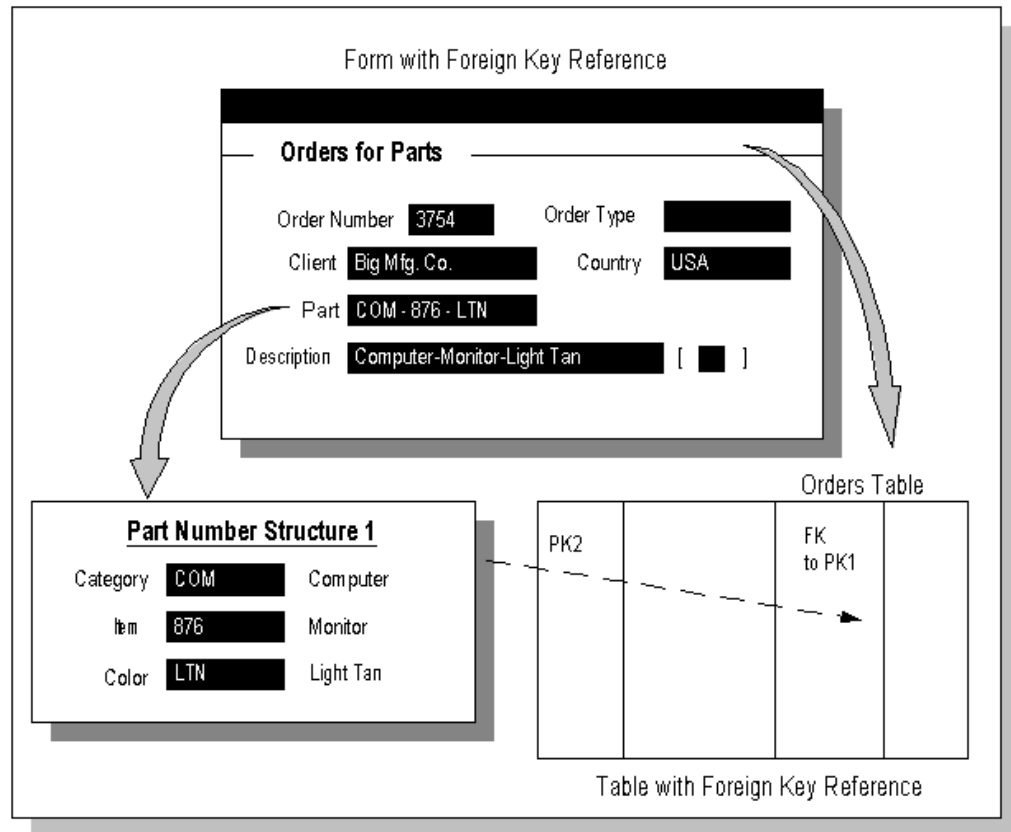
Form with Foreign Key Reference

Orders for Parts

Order Number 3754

Order Type

Client Big Mfg. Co.

Country USA

Part COM - 876 - LTN

Description Computer-Monitor-Light Tan [ ]

Part Number Structure 1

Category COM Computer

Item 876 Monitor

Color LTN Light Tan

Orders Table

PK2

FK to PK1

Table with Foreign Key Reference